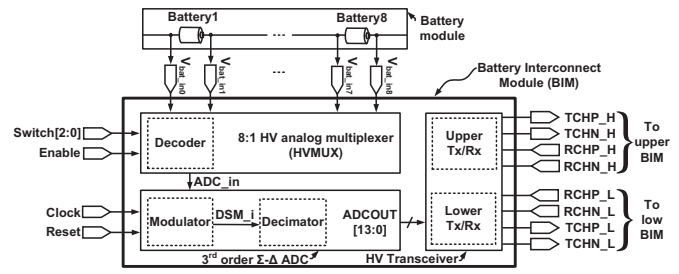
Battery1

Battery8

Battery module

$V_{bat\_in0}$ $V_{bat\_in1}$ ... $V_{bat\_in7}$ $V_{bat\_in8}$

Battery Interconnect Module (BIM)

Switch[2:0]

Enable

Decoder

8:1 HV analog multiplexer (HVMUX)

ADC_in

Upper Tx/Rx

TCHP_H
TCHN_H
RCHP_H
RCHN_H

To upper BIM

Clock

Reset

Modulator

DSM_i

Decimator

ADCOUT [13:0]

Lower Tx/Rx

RCHP_L
RCHN_L
TCHP_L
TCHN_L

To low BIM

3rd order Σ-Δ ADC

HV Transceiver